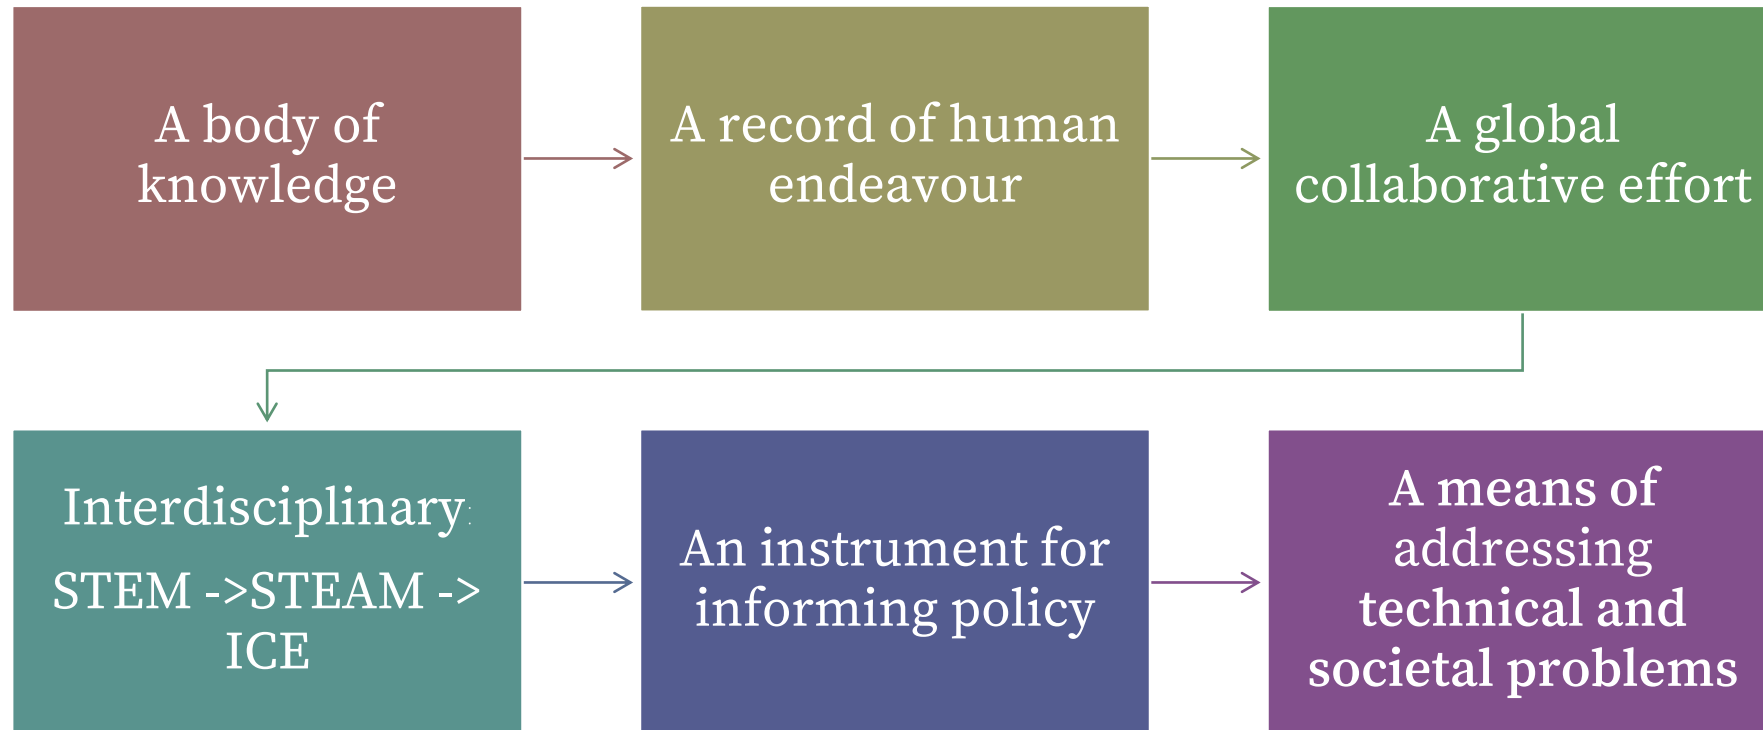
A body of knowledge

A record of human endeavour

A global collaborative effort

Interdisciplinary:

STEM ->STEAM -> ICE

An instrument for informing policy

A means of addressing technical and societal problems